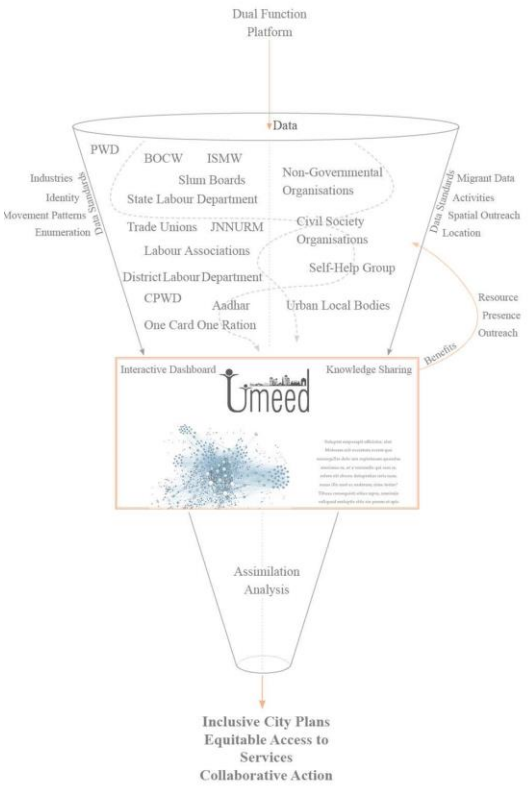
Dual Function Platform

Data

PWD

BOCW ISMW

Slum Boards

State Labour Department

Trade Unions JNNURM

Labour Associations

District Labour Department

CPWD

Aadhar

One Card One Ration

Non-Governmental Organisations

Civil Society Organisations

Self-Help Group

Urban Local Bodies

Industries
Identity
Movement Patterns
Enumeration

Data Standards

Migrant Data
Activities
Spatial Outreach
Location

Data Standards

Resource
Presence
Outreach

Benefits

Interactive Dashboard

Umeed

Knowledge Sharing

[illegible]

Assimilation
Analysis

Inclusive City Plans
Equitable Access to Services
Collaborative Action